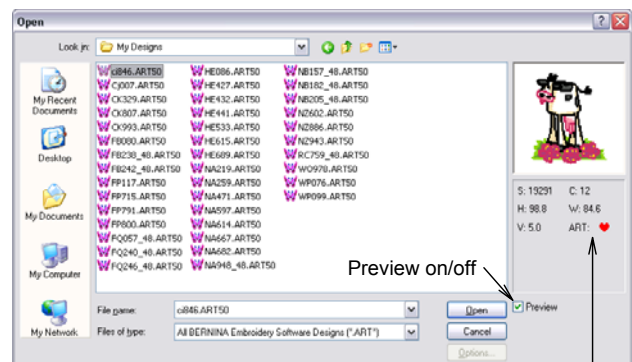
Open

Look in: My Designs

My Recent Documents
Desktop
My Documents
My Computer
My Network

ci846.ART50
CJ007.ART50
CK329.ART50
CK807.ART50
CK993.ART50
FB080.ART50
FB238_48.ART50
FB242_48.ART50
FP117.ART50
FP715.ART50
FP791.ART50
FP800.ART50
FQ057_48.ART50
FQ240_48.ART50
FQ246_48.ART50

HE086.ART50
HE427.ART50
HE432.ART50
HE441.ART50
HE533.ART50
HE615.ART50
HE689.ART50
NA219.ART50
NA259.ART50
NA471.ART50
NA597.ART50
NA614.ART50
NA667.ART50
NA682.ART50
NA948_48.ART50

NB157_48.ART50
NB182_48.ART50
NB205_48.ART50
NZ602.ART50
NZ886.ART50
NZ943.ART50
RC759_48.ART50
WO978.ART50
WP076.ART50
WP099.ART50

S: 19291 C: 12
H: 98.8 W: 84.6
V: 5.0 ART:

Preview on/off

File name: ci846.ART50
Files of type: All BERNINA Embroidery Software Designs (*.ART*)

Open
Cancel
Options...
Preview